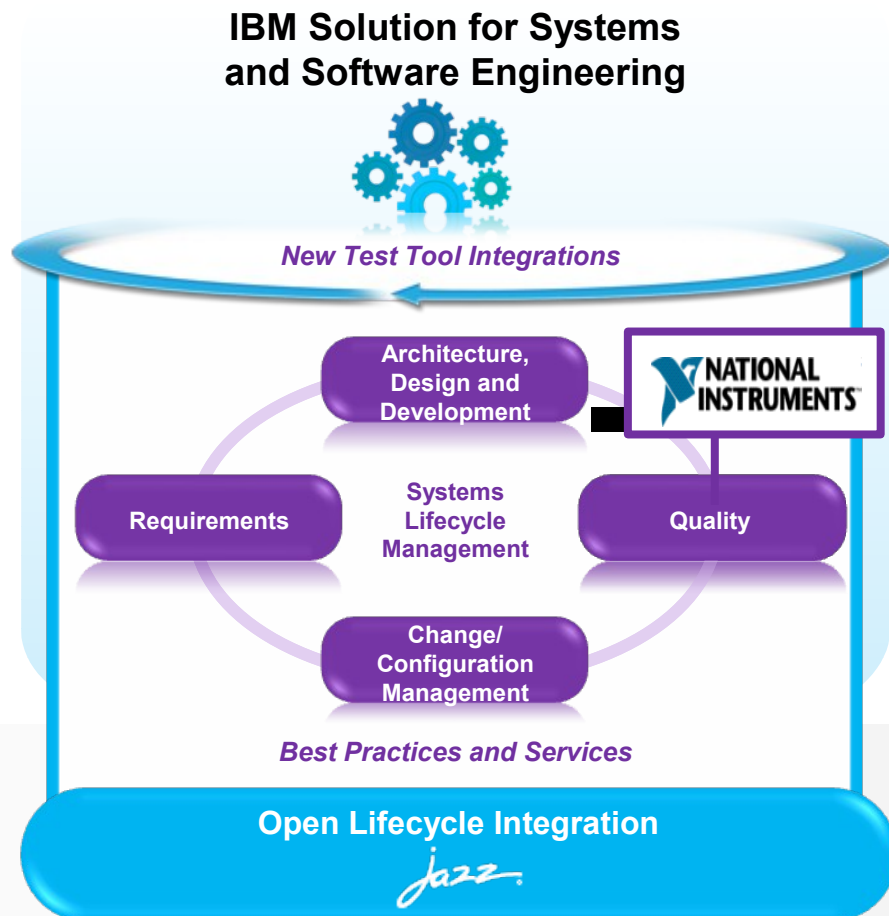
IBM Solution for Systems and Software Engineering

New Test Tool Integrations

Architecture, Design and Development

NATIONAL INSTRUMENTS

Requirements

Systems Lifecycle Management

Quality

Change/ Configuration Management

Best Practices and Services

Open Lifecycle Integration

Jazz